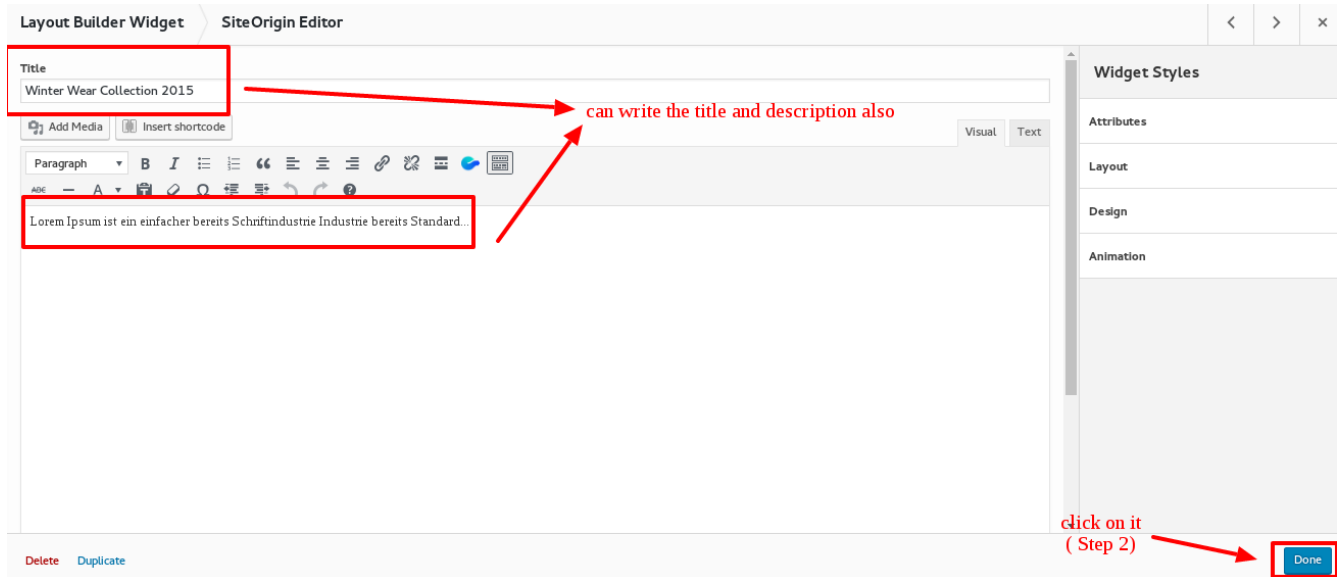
Layout Builder Widget
SiteOrigin Editor

Title
Winter Wear Collection 2015

can write the title and description also

Add Media
Insert shortcode
Visual
Text
Paragraph

Lorem Ipsum ist ein einfacher bereits Schriftindustrie Industrie bereits Standard...

Widget Styles
Attributes
Layout
Design
Animation

click on it
( Step 2)

Delete
Duplicate
Done